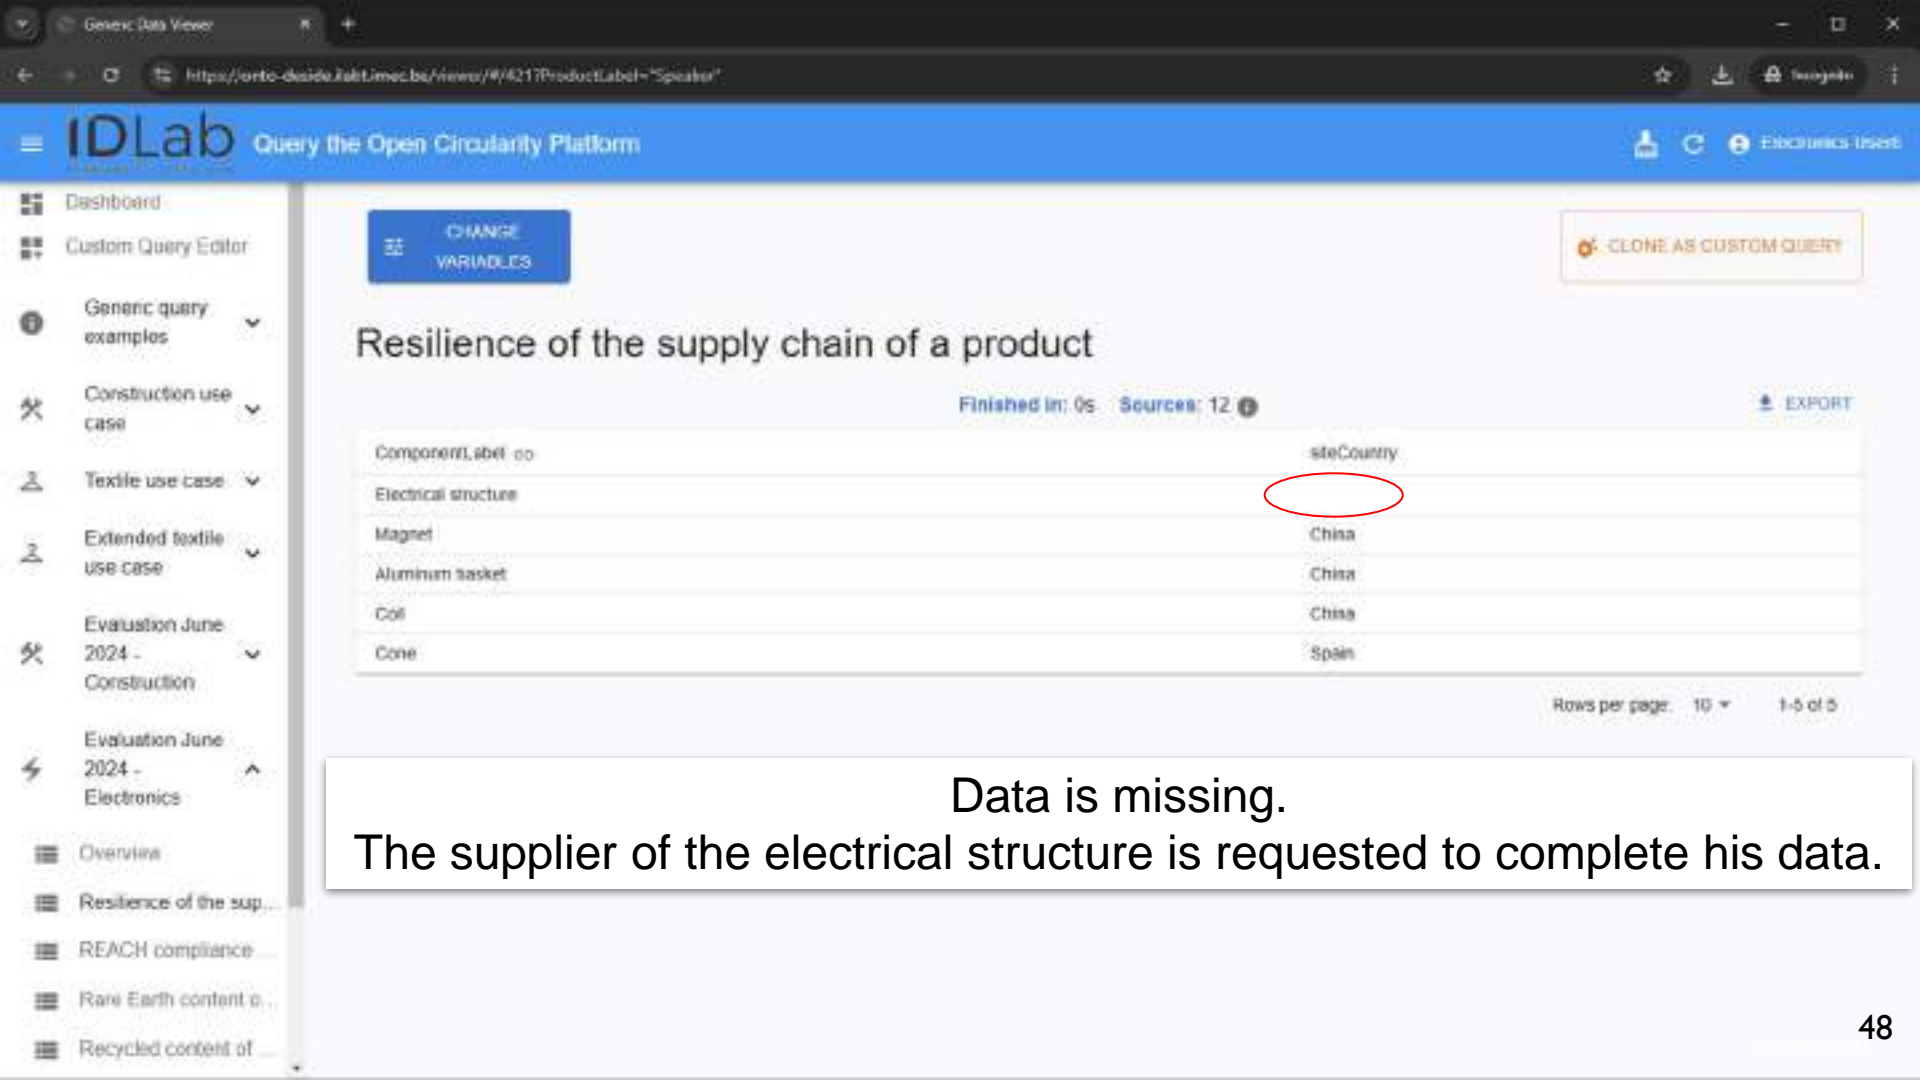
Generic Data Viewer

https://onto-deside.ilabt.imec.be/viewer/#/4217ProductLabel="Speaker"

Incognito

IDLab

Query the Open Circularity Platform

Electronics User

Dashboard

Custom Query Editor

Generic query examples

Construction use case

Textile use case

Extended textile use case

Evaluation June 2024 - Construction

Evaluation June 2024 - Electronics

Overview

Resilience of the sup...

REACH compliance

Rare Earth content o...

Recycled content of ...

CHANGE VARIABLES

CLONE AS CUSTOM QUERY

Resilience of the supply chain of a product

Finished in: 0s Sources: 12

EXPORT

| ComponentLabel | siteCountry |
|---|---|
| Electrical structure | |
| Magnet | China |
| Aluminum basket | China |
| Coil | China |
| Cone | Spain |

Rows per page: 10 1-5 of 5

Data is missing.
The supplier of the electrical structure is requested to complete his data.

48